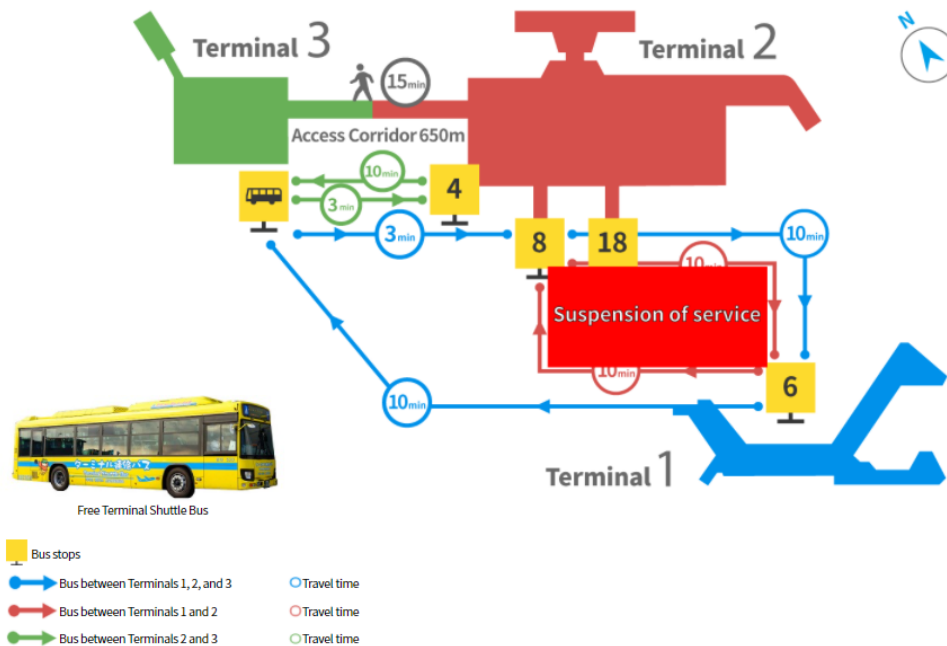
N

Terminal 3

15min

Terminal 2

Access Corridor 650m

10min

4

3min

3min

8

18

10min

10min

Suspension of service

10min

6

10min

Terminal 1

ターミナル連絡バス

Free Terminal Shuttle Bus

Bus stops

Bus between Terminals 1, 2, and 3

Travel time

Bus between Terminals 1 and 2

Travel time

Bus between Terminals 2 and 3

Travel time